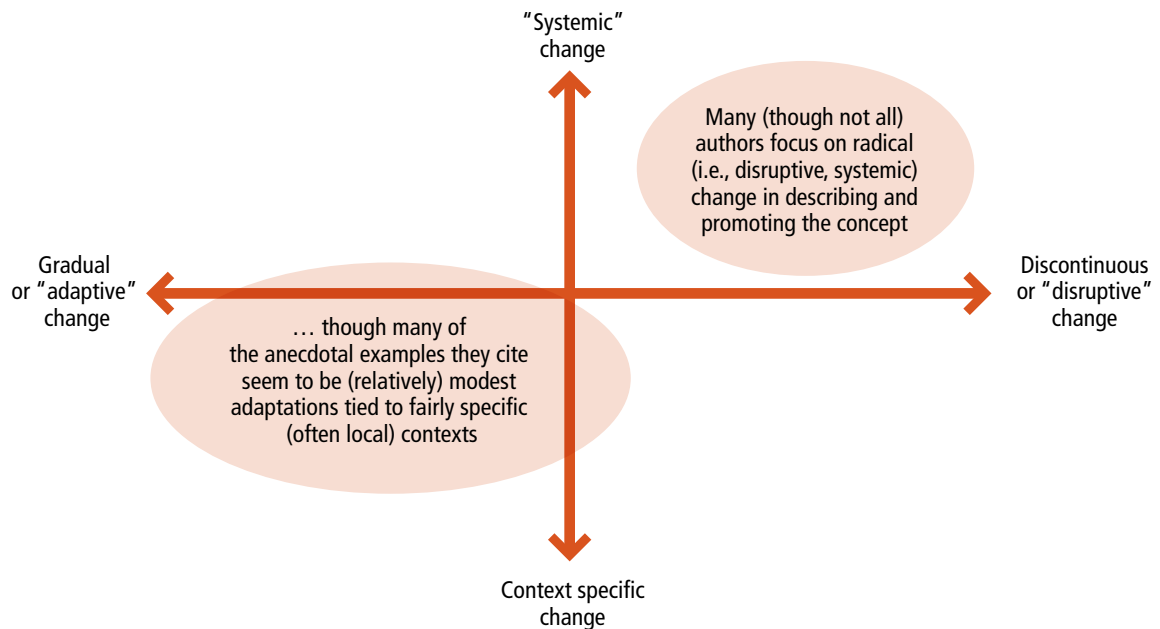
"Systemic" change

Many (though not all) authors focus on radical (i.e., disruptive, systemic) change in describing and promoting the concept

Gradual or "adaptive" change

Discontinuous or "disruptive" change

… though many of the anecdotal examples they cite seem to be (relatively) modest adaptations tied to fairly specific (often local) contexts

Context specific change